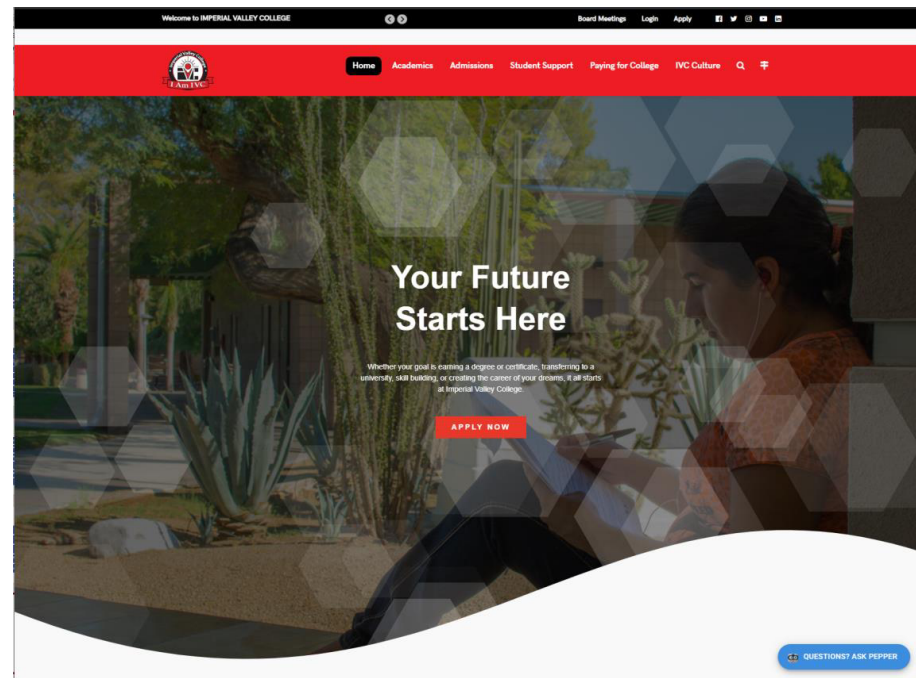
Welcome to IMPERIAL VALLEY COLLEGE

Board Meetings Login Apply

Imperial Valley College
I Am IVC

Home Academics Admissions Student Support Paying for College IVC Culture

Your Future Starts Here

Whether your goal is earning a degree or certificate, transferring to a university, skill building, or creating the career of your dreams, it all starts at Imperial Valley College.

APPLY NOW

QUESTIONS? ASK PEPPER